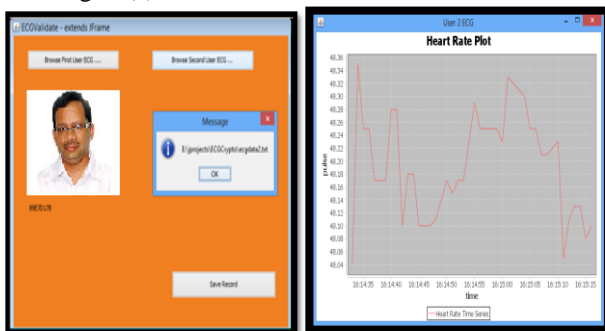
ECGValidate - extends JFrame

Browse First User ECG ....

Browse Second User ECG ....

Message

E:\projects\ECGCrypto\ecgdata2.txt

OK

89870 LTE

Save Record

User 2 ECG

Heart Rate Plot

48.36
48.34
48.32
48.30
48.28
48.26
48.24
48.22
48.20
48.18
48.16
48.14
48.12
48.10
48.08
48.06
48.04

pulse

16:14:35 16:14:40 16:14:45 16:14:50 16:14:55 16:15:00 16:15:05 16:15:10 16:15:15

time

Heart Rate Time Series